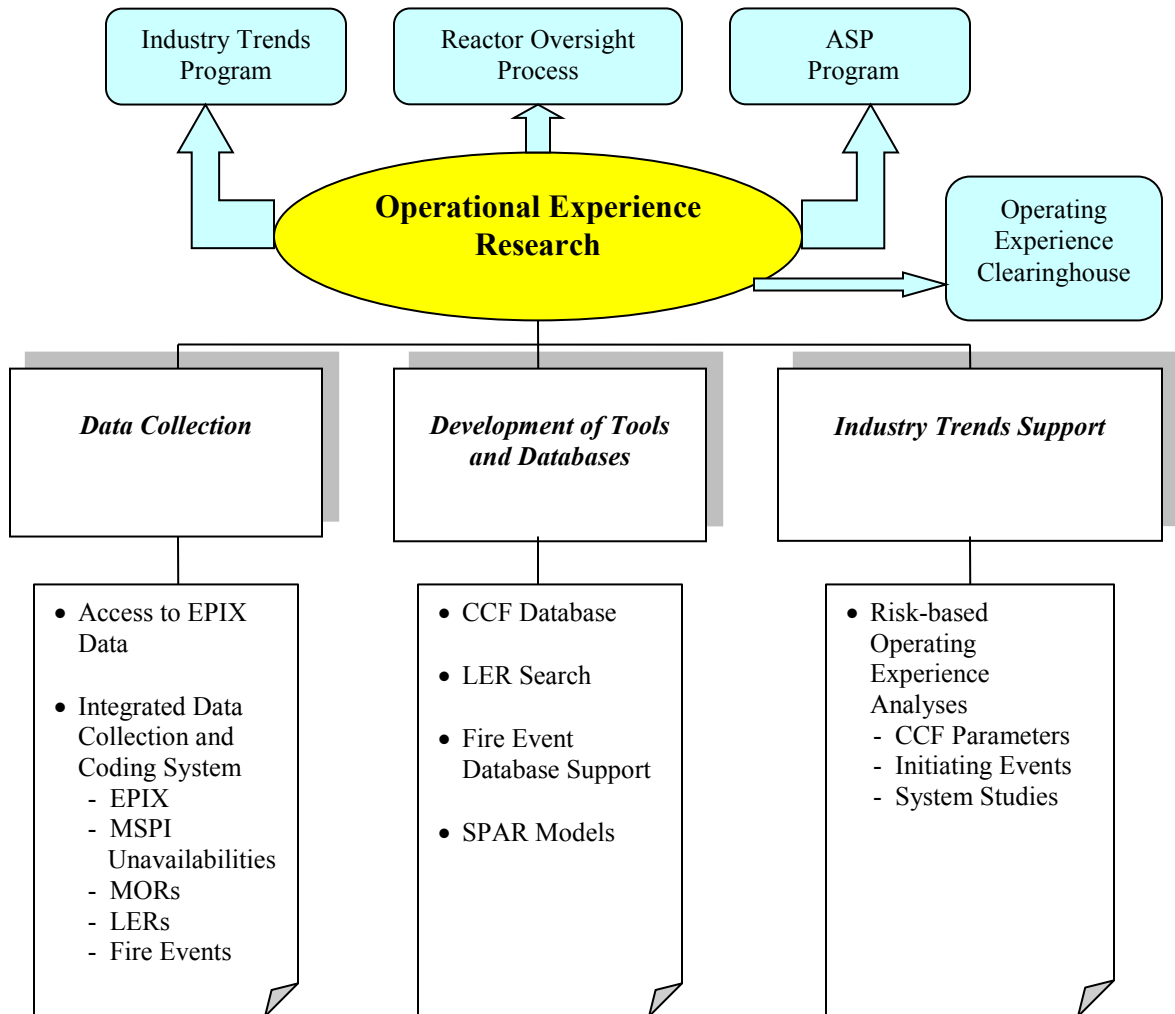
Industry Trends Program

Reactor Oversight Process

ASP Program

Operational Experience Research

Operating Experience Clearinghouse

*Data Collection*

*Development of Tools and Databases*

*Industry Trends Support*

- Access to EPIX Data
- Integrated Data Collection and Coding System
  - EPIX
  - MSPI Unavailabilities
  - MORs
  - LERs
  - Fire Events

- CCF Database
- LER Search
- Fire Event Database Support
- SPAR Models

- Risk-based Operating Experience Analyses
  - CCF Parameters
  - Initiating Events
  - System Studies